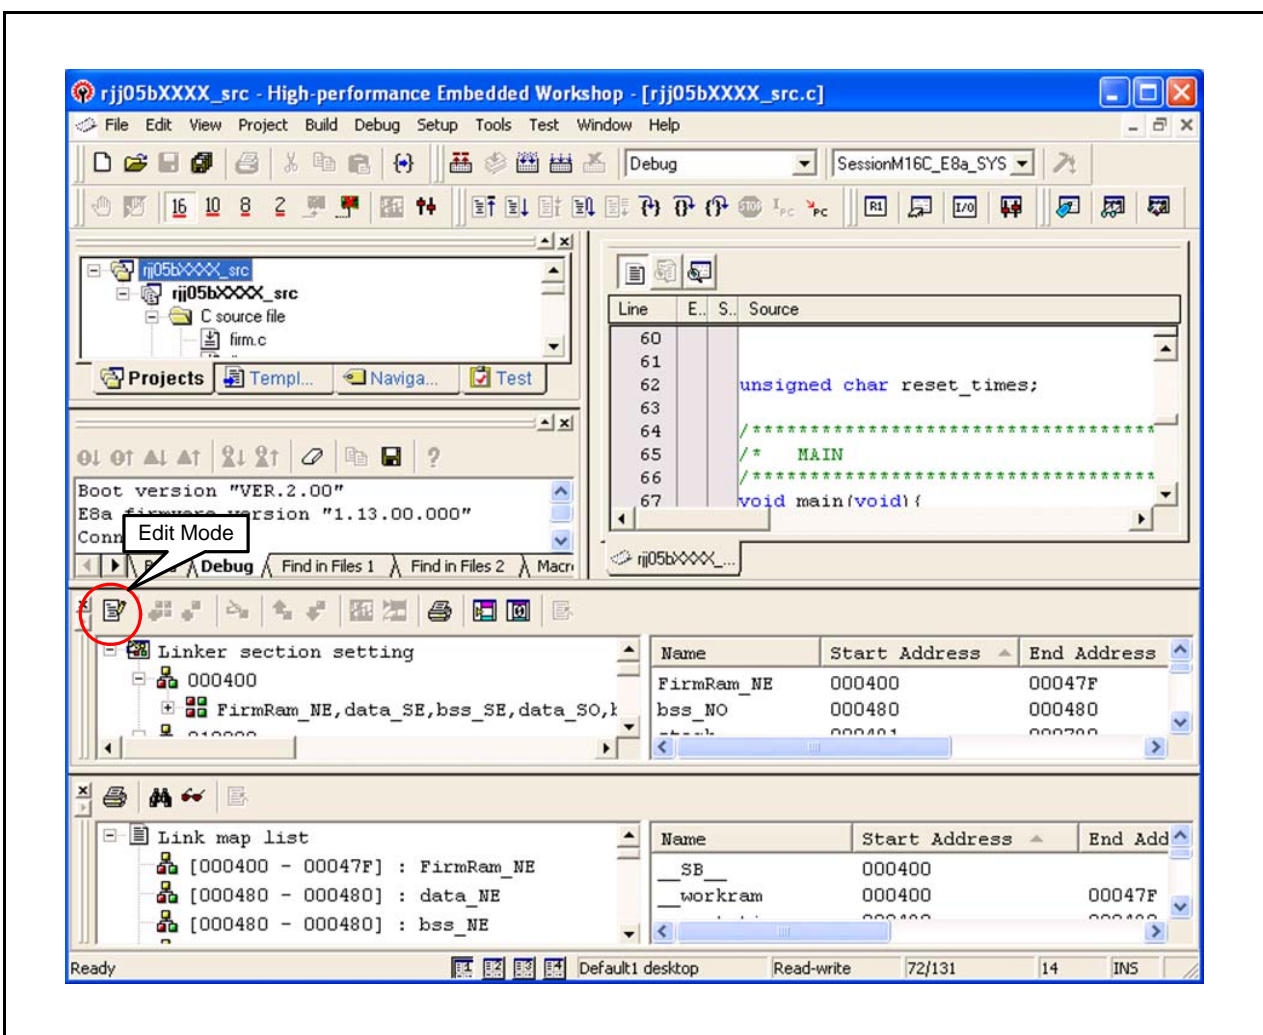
rjj05bXXXX_src - High-performance Embedded Workshop - [rjj05bXXXX_src.c]

File Edit View Project Build Debug Setup Tools Test Window Help

Debug SessionM16C_E8a_SYS

16 10 8 2

rjj05bXXXX_src
rjj05bXXXX_src
C source file
firm.c

Projects Templ... Naviga... Test

Boot version "VER.2.00"
E8a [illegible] version "1.13.00.000"
Conn

Edit Mode

Debug Find in Files 1 Find in Files 2 Macr

| Line | E.. | S.. | Source |
|---|---|---|---|
| 60 | | | |
| 61 | | | |
| 62 | | | unsigned char reset_times; |
| 63 | | | |
| 64 | | | /************************************ |
| 65 | | | /* MAIN |
| 66 | | | /************************************ |
| 67 | | | void main(void){ |

rjj05bXXXX_...

Linker section setting
000400
FirmRam_NE,data_SE,bss_SE,data_SO,b

| Name | Start Address | End Address |
|---|---|---|
| FirmRam_NE | 000400 | 00047F |
| bss_NO | 000480 | 000480 |

Link map list
[000400 - 00047F] : FirmRam_NE
[000480 - 000480] : data_NE
[000480 - 000480] : bss_NE

| Name | Start Address | End Add |
|---|---|---|
| __SB__ | 000400 | |
| __workram | 000400 | 00047F |

Ready Default1 desktop Read-write 72/131 14 INS